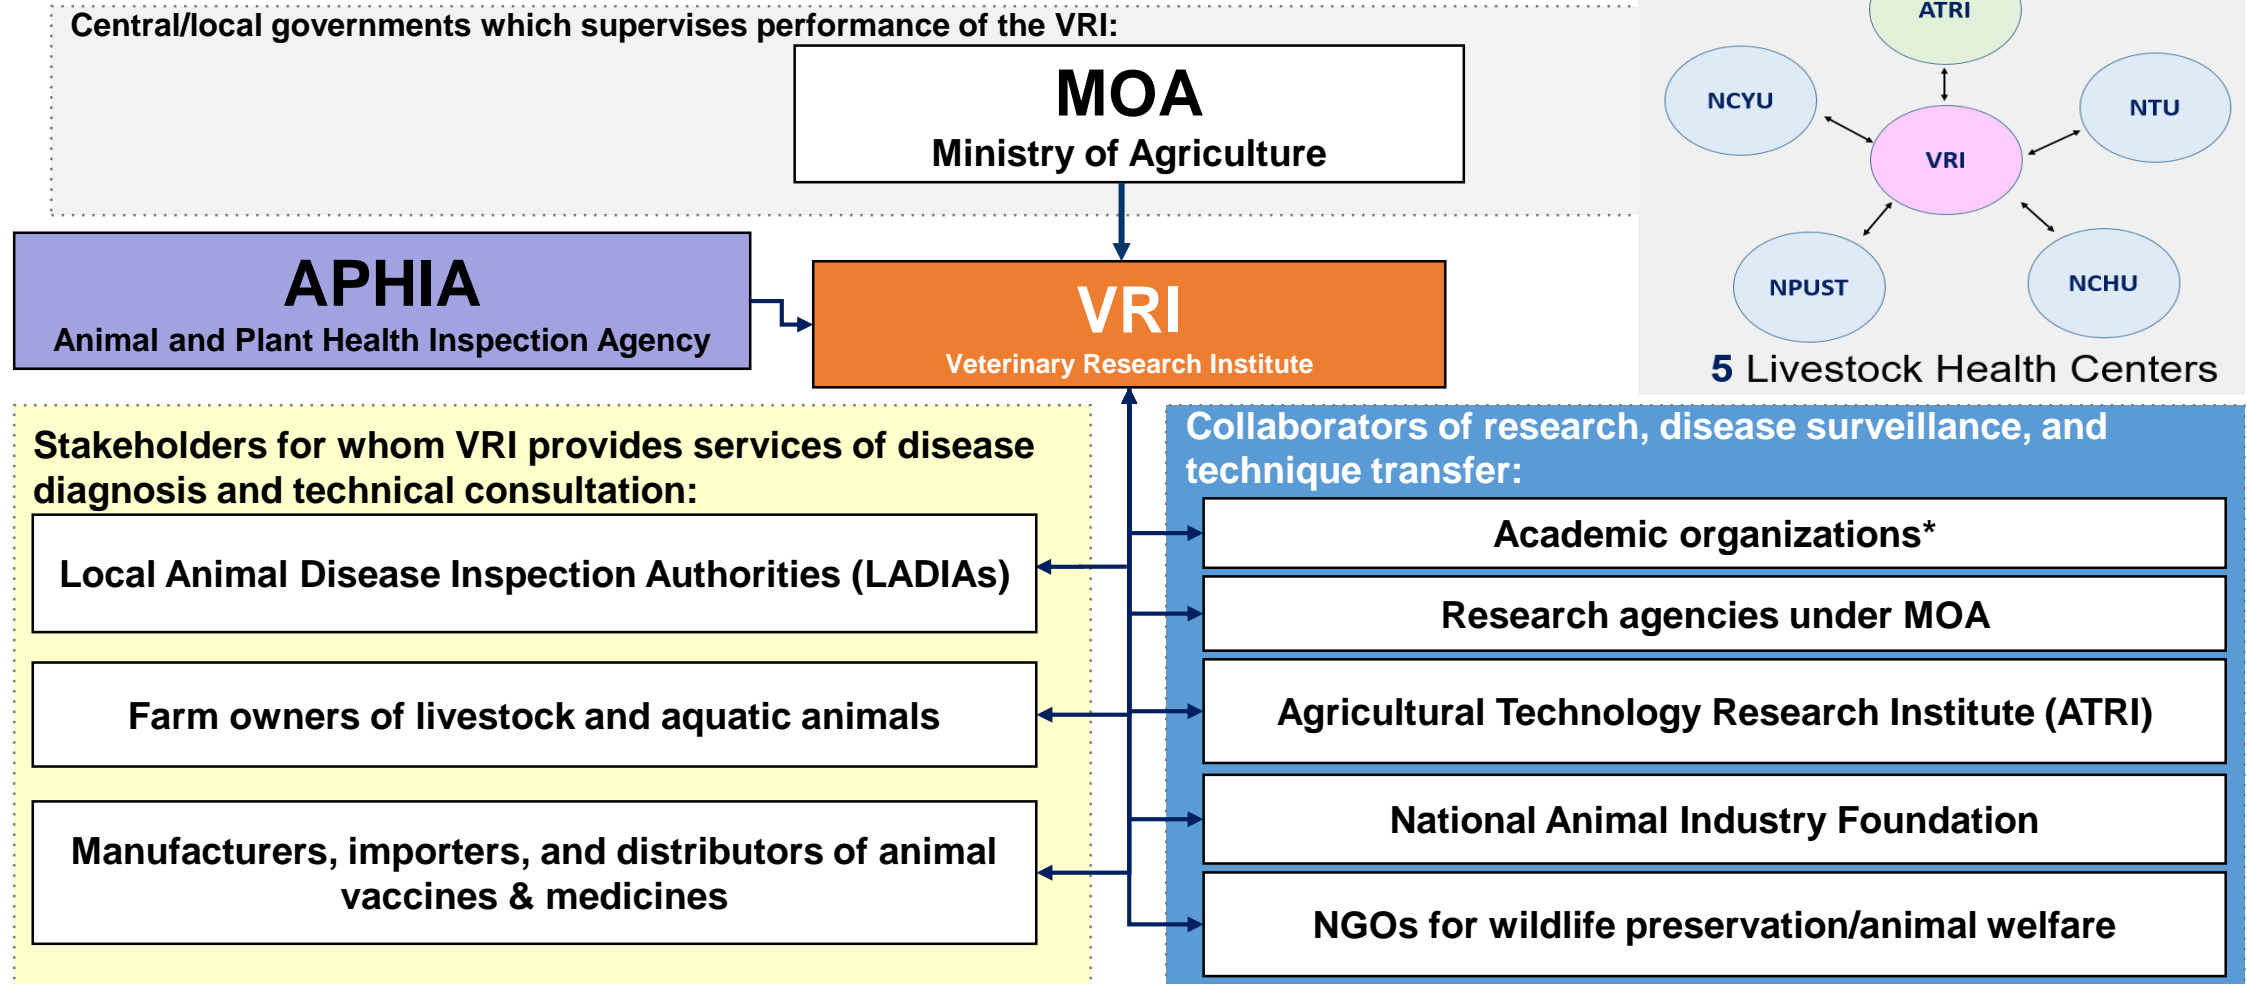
Central/local governments which supervises performance of the VRI:

MOA
Ministry of Agriculture

ATRI
NCYU
NTU
VRI
NPUST
NCHU
5 Livestock Health Centers

APHIA
Animal and Plant Health Inspection Agency

VRI
Veterinary Research Institute

Stakeholders for whom VRI provides services of disease diagnosis and technical consultation:

Local Animal Disease Inspection Authorities (LADIAs)

Farm owners of livestock and aquatic animals

Manufacturers, importers, and distributors of animal vaccines & medicines

Collaborators of research, disease surveillance, and technique transfer:

Academic organizations*

Research agencies under MOA

Agricultural Technology Research Institute (ATRI)

National Animal Industry Foundation

NGOs for wildlife preservation/animal welfare